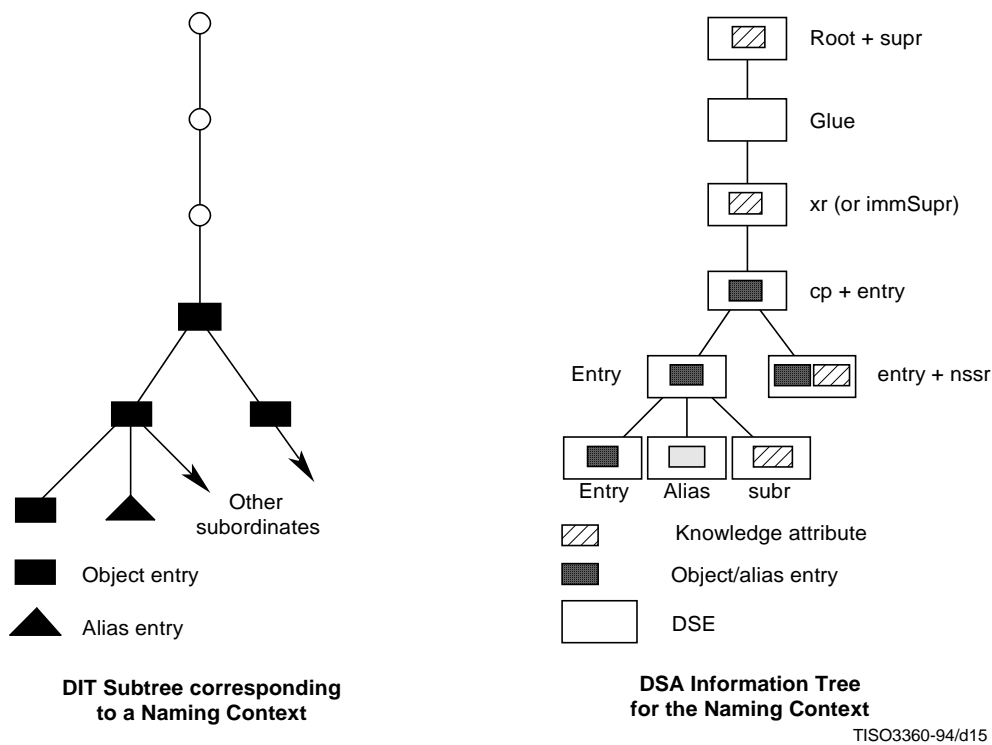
Other subordinates

Object entry

Alias entry

DIT Subtree corresponding to a Naming Context

Root + supr

Glue

xr (or immSupr)

cp + entry

Entry

entry + nssr

Entry

Alias

subr

Knowledge attribute

Object/alias entry

DSE

DSA Information Tree for the Naming Context

TISO3360-94/d15